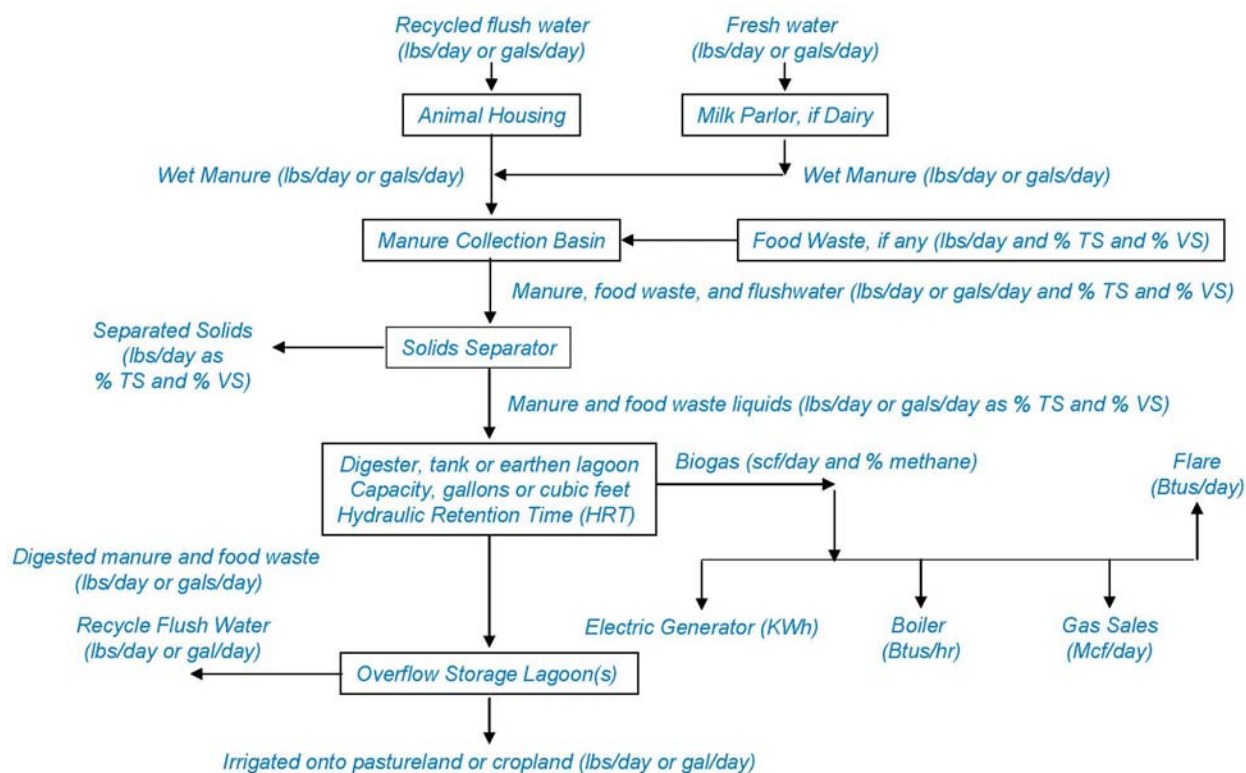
Recycled flush water (lbs/day or gals/day)

Fresh water (lbs/day or gals/day)

Animal Housing

Milk Parlor, if Dairy

Wet Manure (lbs/day or gals/day)

Wet Manure (lbs/day or gals/day)

Manure Collection Basin

Food Waste, if any (lbs/day and % TS and % VS)

Manure, food waste, and flushwater (lbs/day or gals/day and % TS and % VS)

Separated Solids (lbs/day as % TS and % VS)

Solids Separator

Manure and food waste liquids (lbs/day or gals/day as % TS and % VS)

Digester, tank or earthen lagoon Capacity, gallons or cubic feet Hydraulic Retention Time (HRT)

Biogas (scf/day and % methane)

Flare (Btus/day)

Digested manure and food waste (lbs/day or gals/day)

Electric Generator (KWh)

Boiler (Btus/hr)

Gas Sales (Mcf/day)

Recycle Flush Water (lbs/day or gal/day)

Overflow Storage Lagoon(s)

Irrigated onto pastureland or cropland (lbs/day or gal/day)